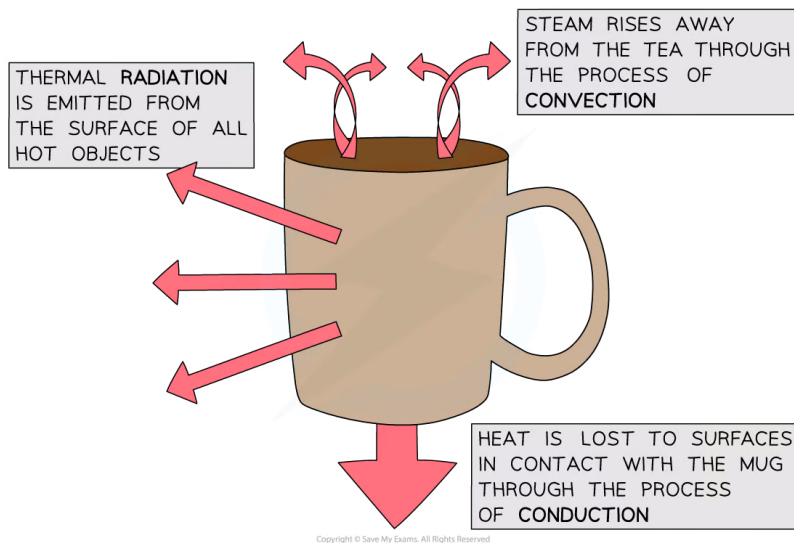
THERMAL **RADIATION** IS EMITTED FROM THE SURFACE OF ALL HOT OBJECTS

STEAM RISES AWAY FROM THE TEA THROUGH THE PROCESS OF **CONVECTION**

HEAT IS LOST TO SURFACES IN CONTACT WITH THE MUG THROUGH THE PROCESS OF **CONDUCTION**

Copyright © Save My Exams. All Rights Reserved